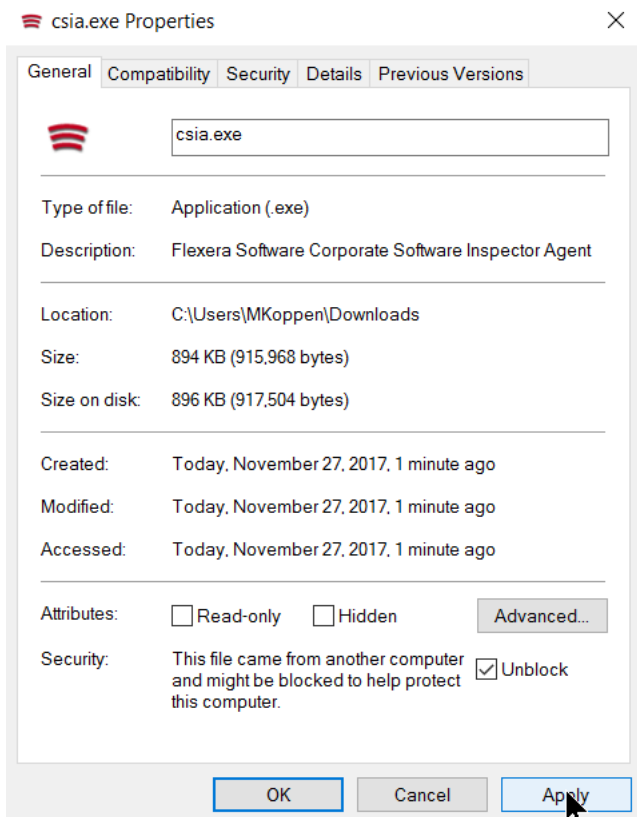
csia.exe Properties

General | Compatibility | Security | Details | Previous Versions

csia.exe

Type of file: Application (.exe)

Description: Flexera Software Corporate Software Inspector Agent

Location: C:\Users\MKoppen\Downloads

Size: 894 KB (915,968 bytes)

Size on disk: 896 KB (917,504 bytes)

Created: Today, November 27, 2017, 1 minute ago

Modified: Today, November 27, 2017, 1 minute ago

Accessed: Today, November 27, 2017, 1 minute ago

Attributes: Read-only Hidden Advanced...

Security: This file came from another computer and might be blocked to help protect this computer. Unblock

OK Cancel Apply